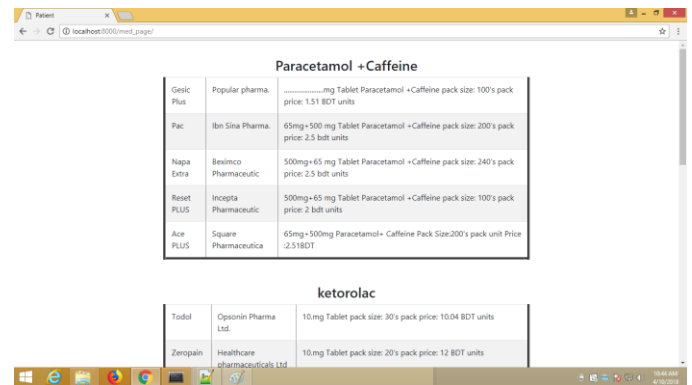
Patient

localhost:8000/med_page/

Paracetamol +Caffeine

| | | |
|---|---|---|
| Gesic Plus | Popular pharma. | ...................mg Tablet Paracetamol +Caffeine pack size: 100's pack price: 1.51 BDT units |
| Pac | Ibn Sina Pharma. | 65mg+500 mg Tablet Paracetamol +Caffeine pack size: 200's pack price: 2.5 bdt units |
| Napa Extra | Beximco Pharmaceutic | 500mg+65 mg Tablet Paracetamol +Caffeine pack size: 240's pack price: 2.5 bdt units |
| Reset PLUS | Incepta Pharmaceutic | 500mg+65 mg Tablet Paracetamol +Caffeine pack size: 100's pack price: 2 bdt units |
| Ace PLUS | Square Pharmaceutica | 65mg+500mg Paracetamol+ Caffeine Pack Size:200's pack unit Price :2.51BDT |

ketorolac

| | | |
|---|---|---|
| Todol | Opsonin Pharma Ltd. | 10.mg Tablet pack size: 30's pack price: 10.04 BDT units |
| Zeropain | Healthcare pharmaceuticals Ltd | 10.mg Tablet pack size: 20's pack price: 12 BDT units |

10:44 AM
4/10/2018